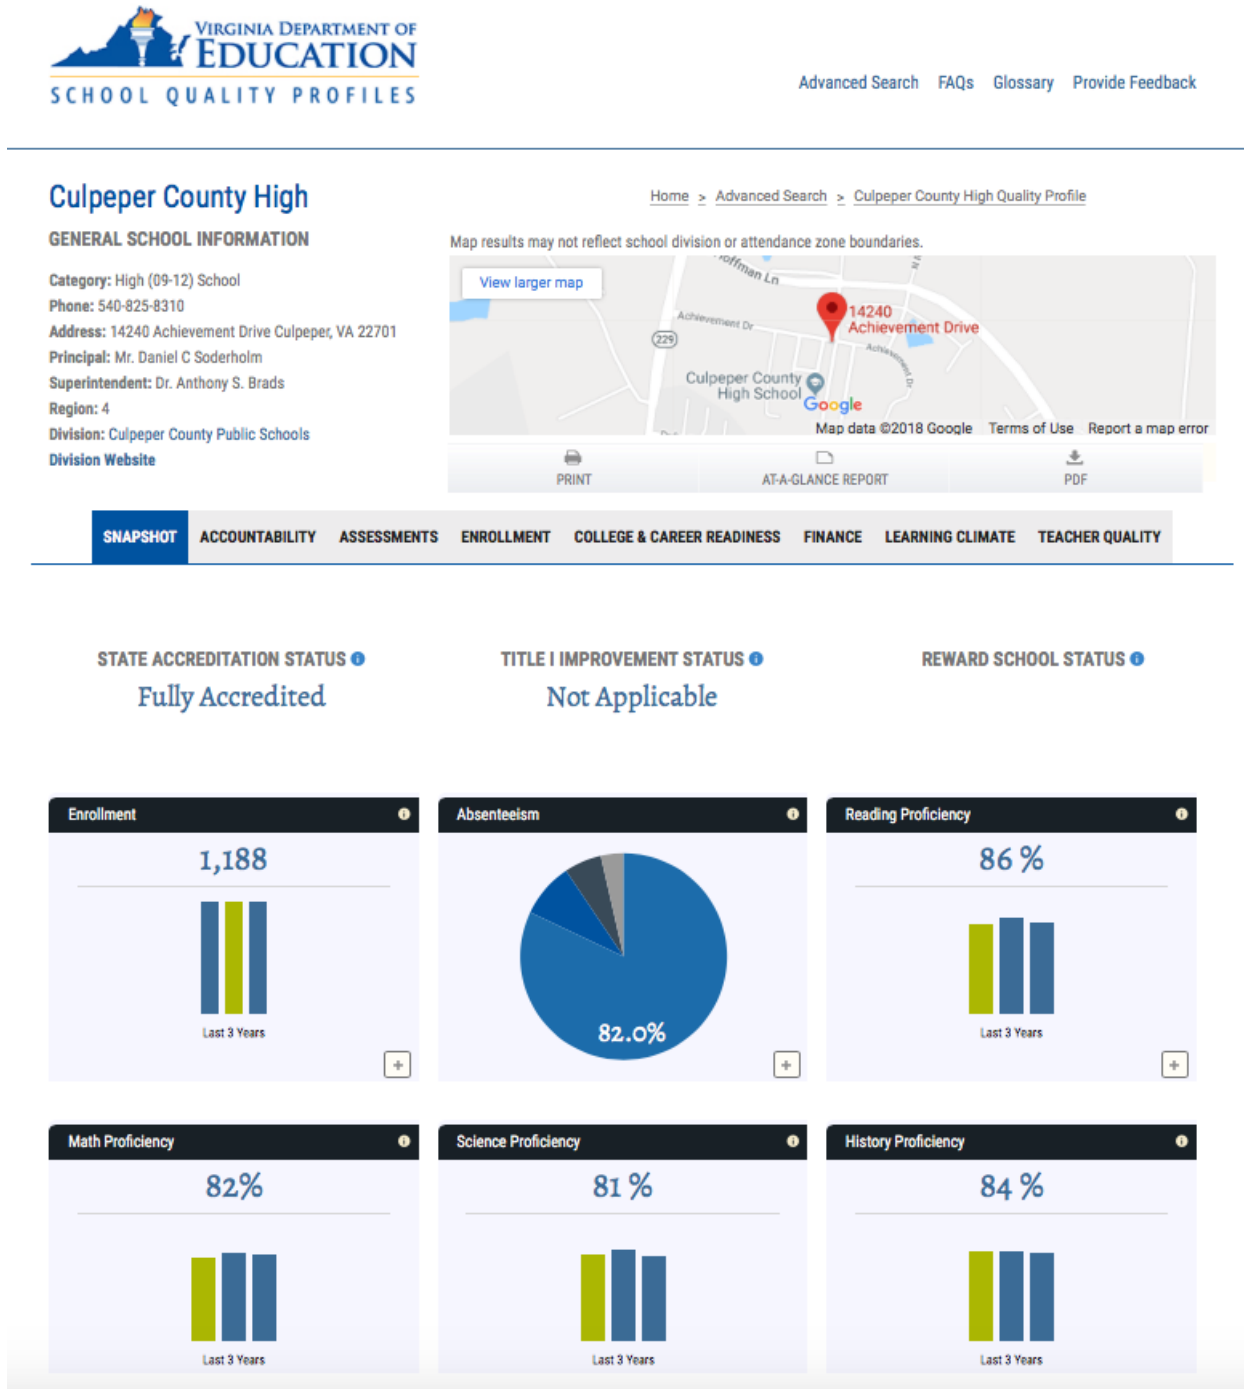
VIRGINIA DEPARTMENT OF EDUCATION
SCHOOL QUALITY PROFILES

Advanced Search FAQs Glossary Provide Feedback

Culpeper County High

Home > Advanced Search > Culpeper County High Quality Profile

GENERAL SCHOOL INFORMATION

Category: High (09-12) School
Phone: 540-825-8310
Address: 14240 Achievement Drive Culpeper, VA 22701
Principal: Mr. Daniel C Soderholm
Superintendent: Dr. Anthony S. Brads
Region: 4
Division: Culpeper County Public Schools
Division Website

Map results may not reflect school division or attendance zone boundaries.

View larger map
Hoffman Ln
Achievement Dr
229
14240 Achievement Drive
Culpeper County High School
Google
Map data ©2018 Google Terms of Use Report a map error

PRINT AT-A-GLANCE REPORT PDF

SNAPSHOT ACCOUNTABILITY ASSESSMENTS ENROLLMENT COLLEGE & CAREER READINESS FINANCE LEARNING CLIMATE TEACHER QUALITY

STATE ACCREDITATION STATUS
Fully Accredited

TITLE I IMPROVEMENT STATUS
Not Applicable

REWARD SCHOOL STATUS

Enrollment
1,188
Last 3 Years

Absenteeism
82.0%

Reading Proficiency
86 %
Last 3 Years

Math Proficiency
82%
Last 3 Years

Science Proficiency
81 %
Last 3 Years

History Proficiency
84 %
Last 3 Years